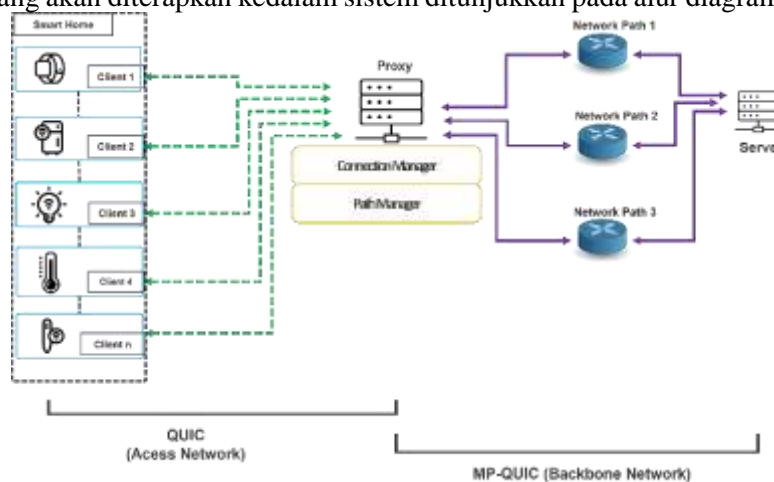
yang akan diterapkan kedalam sistem ditunjukkan pada alur diagram

Smart Home

Client 1

Client 2

Client 3

Client 4

Client n

Proxy

Connection Manager

Path Manager

Network Path 1

Network Path 2

Network Path 3

Serv

QUIC
(Acess Network)

MP-QUIC (Backbone Network)